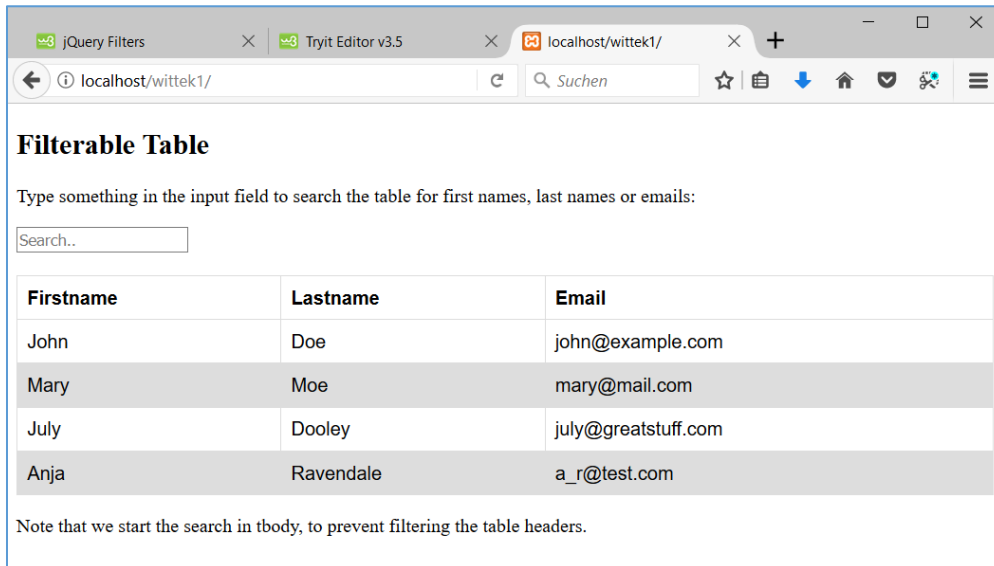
jQuery Filters
Tryit Editor v3.5
localhost/wittek1/

localhost/wittek1/
Suchen

Filterable Table

Type something in the input field to search the table for first names, last names or emails:

Search..

| Firstname | Lastname | Email |
|---|---|---|
| John | Doe | john@example.com |
| Mary | Moe | mary@mail.com |
| July | Dooley | july@greatstuff.com |
| Anja | Ravendale | a_r@test.com |

Note that we start the search in tbody, to prevent filtering the table headers.